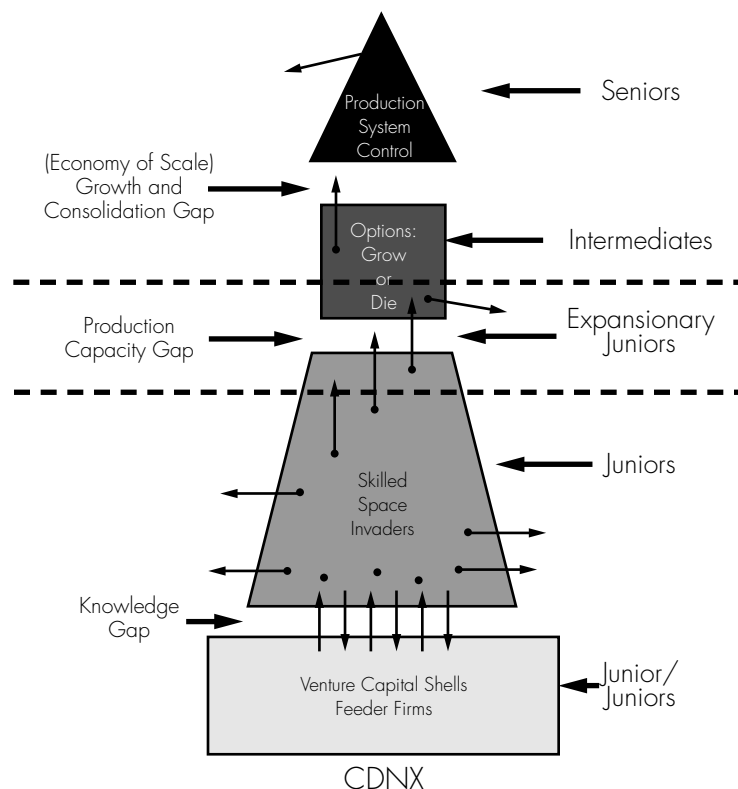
Production System Control

Seniors

(Economy of Scale) Growth and Consolidation Gap

Options: Grow or Die

Intermediates

Production Capacity Gap

Expansionary Juniors

Skilled Space Invaders

Juniors

Knowledge Gap

Venture Capital Shells Feeder Firms

Junior/ Juniors

CDNX